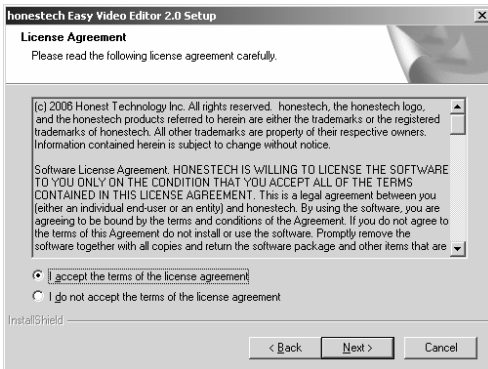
honestech Easy Video Editor 2.0 Setup

License Agreement

Please read the following license agreement carefully.

(c) 2006 Honest Technology Inc. All rights reserved. honestech, the honestech logo, and the honestech products referred to herein are either the trademarks or the registered trademarks of honestech. All other trademarks are property of their respective owners. Information contained herein is subject to change without notice.

Software License Agreement. HONESTECH IS WILLING TO LICENSE THE SOFTWARE TO YOU ONLY ON THE CONDITION THAT YOU ACCEPT ALL OF THE TERMS CONTAINED IN THIS LICENSE AGREEMENT. This is a legal agreement between you (either an individual end-user or an entity) and honestech. By using the software, you are agreeing to be bound by the terms and conditions of the Agreement. If you do not agree to the terms of this Agreement do not install or use the software. Promptly remove the software together with all copies and return the software package and other items that are

I accept the terms of the license agreement

I do not accept the terms of the license agreement

InstallShield

< Back

Next >

Cancel